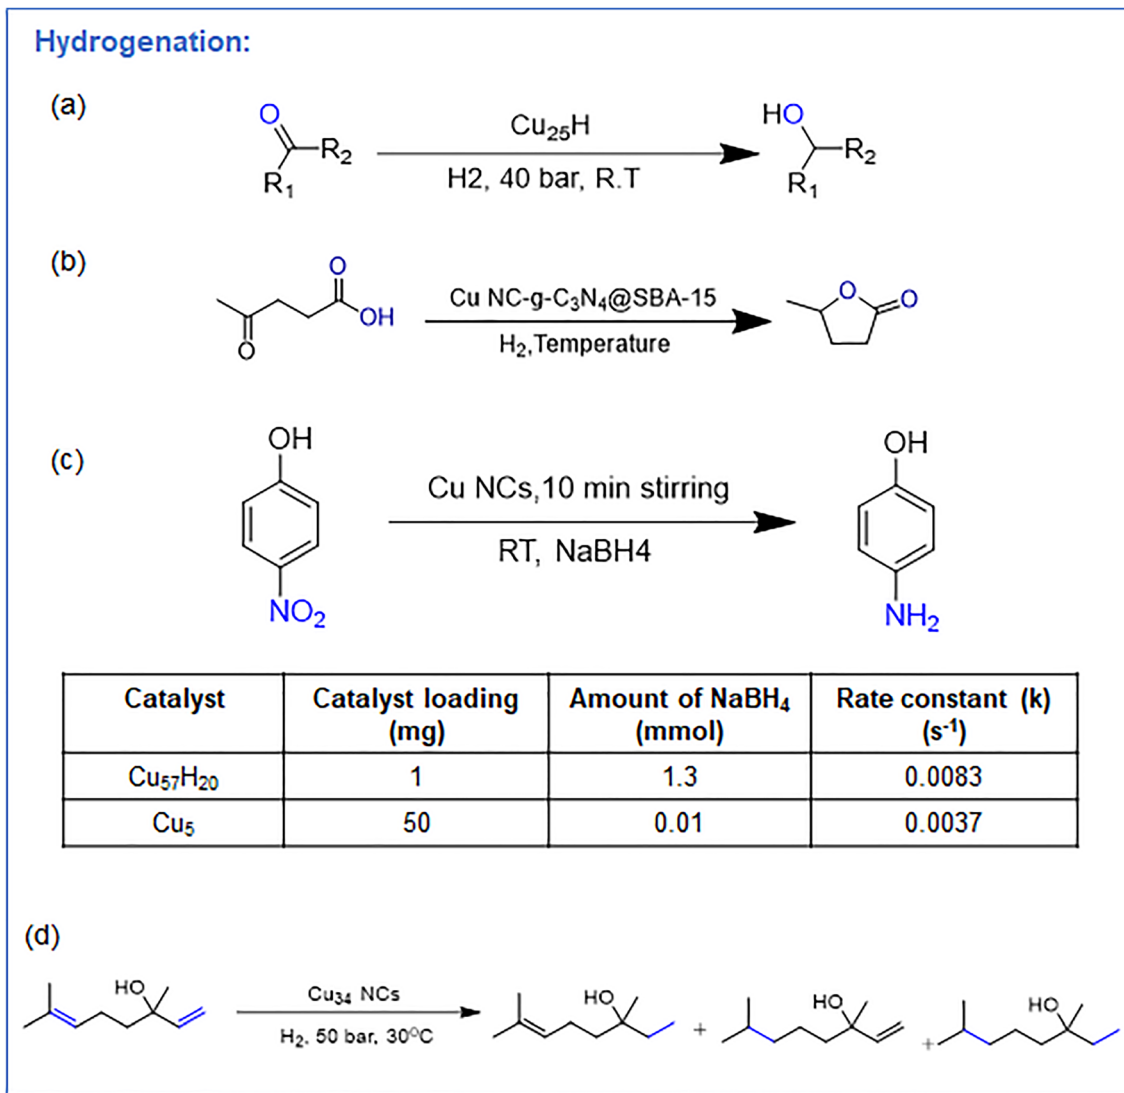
Hydrogenation:

(a)

O, $R_2$, $R_1$

$Cu_{25}H$

H2, 40 bar, R.T

HO, $R_2$, $R_1$

(b)

O, OH, O

Cu NC-g-$C_3N_4$@SBA-15

$H_2$,Temperature

O, O

(c)

OH, $NO_2$

Cu NCs,10 min stirring

RT, NaBH4

OH, $NH_2$

| Catalyst | Catalyst loading (mg) | Amount of $NaBH_4$ (mmol) | Rate constant (k) ($s^{-1}$) |
|---|---|---|---|
| $Cu_{57}H_{20}$ | 1 | 1.3 | 0.0083 |
| $Cu_5$ | 50 | 0.01 | 0.0037 |

(d)

HO

$Cu_{34}$ NCs

$H_2$, 50 bar, 30°C

HO + HO + HO